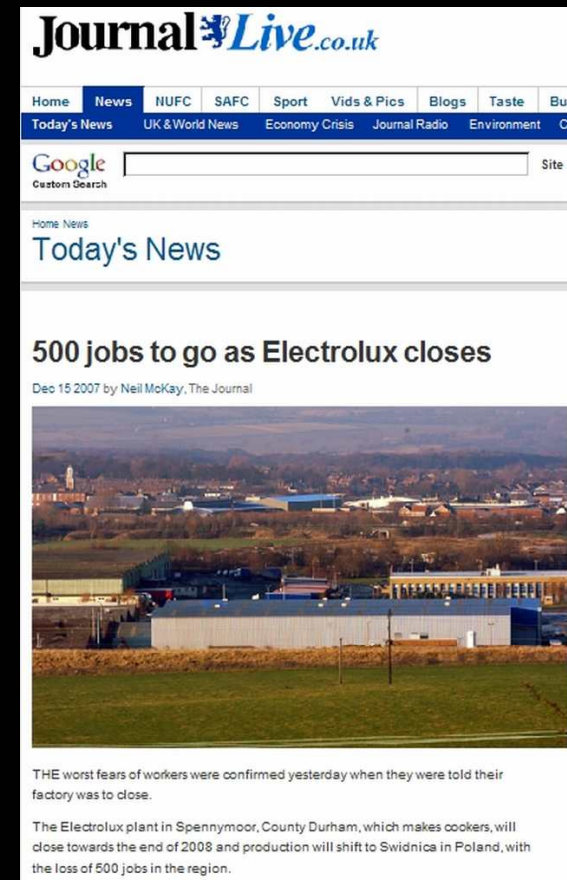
JournalLive.co.uk

Home | News | NUFC | SAFC | Sport | Vids & Pics | Blogs | Taste | Bu
Today's News | UK & World News | Economy Crisis | Journal Radio | Environment | C

Google Custom Search

Site

Home News

Today's News

500 jobs to go as Electrolux closes

Dec 15 2007 by Neil McKay, The Journal

THE worst fears of workers were confirmed yesterday when they were told their factory was to close.

The Electrolux plant in Spennymoor, County Durham, which makes cookers, will close towards the end of 2008 and production will shift to Swidnica in Poland, with the loss of 500 jobs in the region.